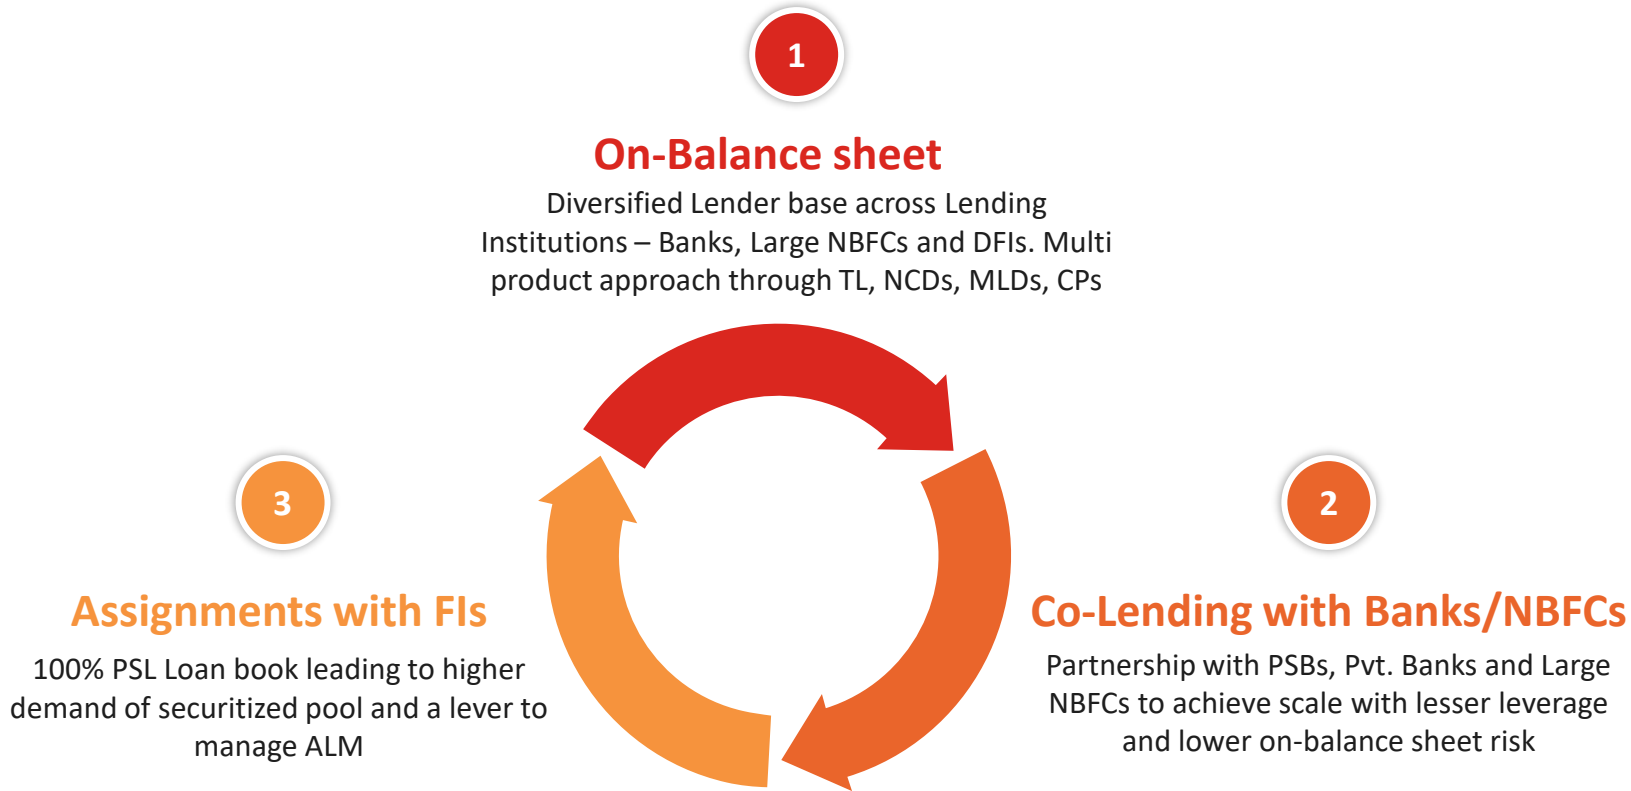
1

On-Balance sheet

Diversified Lender base across Lending Institutions – Banks, Large NBFCs and DFIs. Multi product approach through TL, NCDs, MLDs, CPs

3

Assignments with FIs

100% PSL Loan book leading to higher demand of securitized pool and a lever to manage ALM

2

Co-Lending with Banks/NBFCs

Partnership with PSBs, Pvt. Banks and Large NBFCs to achieve scale with lesser leverage and lower on-balance sheet risk